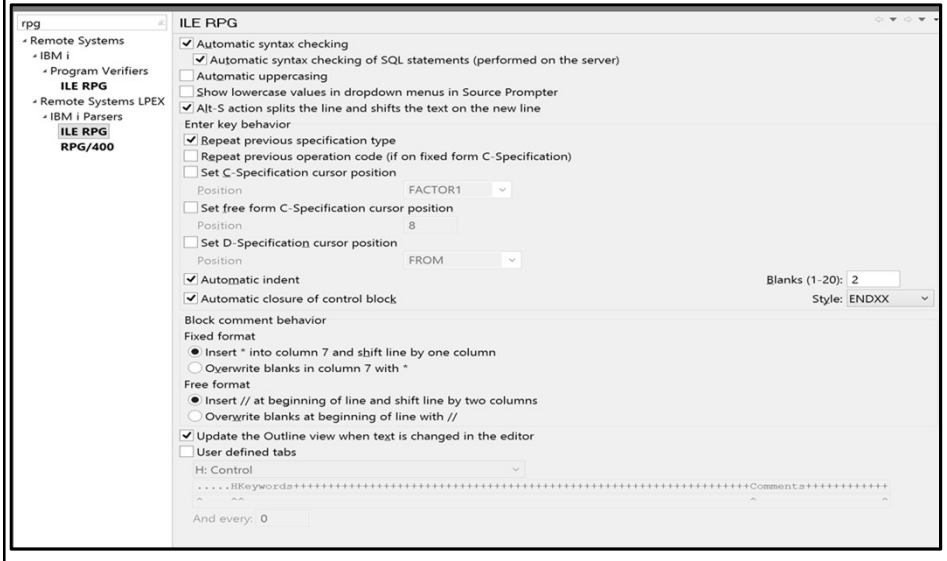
rpg

Remote Systems
IBM i
Program Verifiers
ILE RPG
Remote Systems LPEX
IBM i Parsers
ILE RPG
RPG/400

ILE RPG

Automatic syntax checking
Automatic syntax checking of SQL statements (performed on the server)
Automatic uppercasing
Show lowercase values in dropdown menus in Source Prompter
Alt-S action splits the line and shifts the text on the new line

Enter key behavior
Repeat previous specification type
Repeat previous operation code (if on fixed form C-Specification)
Set C-Specification cursor position
Position FACTOR1
Set free form C-Specification cursor position
Position 8
Set D-Specification cursor position
Position FROM

Automatic indent
Blanks (1-20): 2
Automatic closure of control block
Style: ENDXX

Block comment behavior
Fixed format
Insert * into column 7 and shift line by one column
Overwrite blanks in column 7 with *
Free format
Insert // at beginning of line and shift line by two columns
Overwrite blanks at beginning of line with //

Update the Outline view when text is changed in the editor
User defined tabs
H: Control
.....HKeywords+++++++++++++++++++++++++++++++++++++++++++++++++++++++++++++++Comments++++++++++++
^ ^^ ^ ^
And every: 0